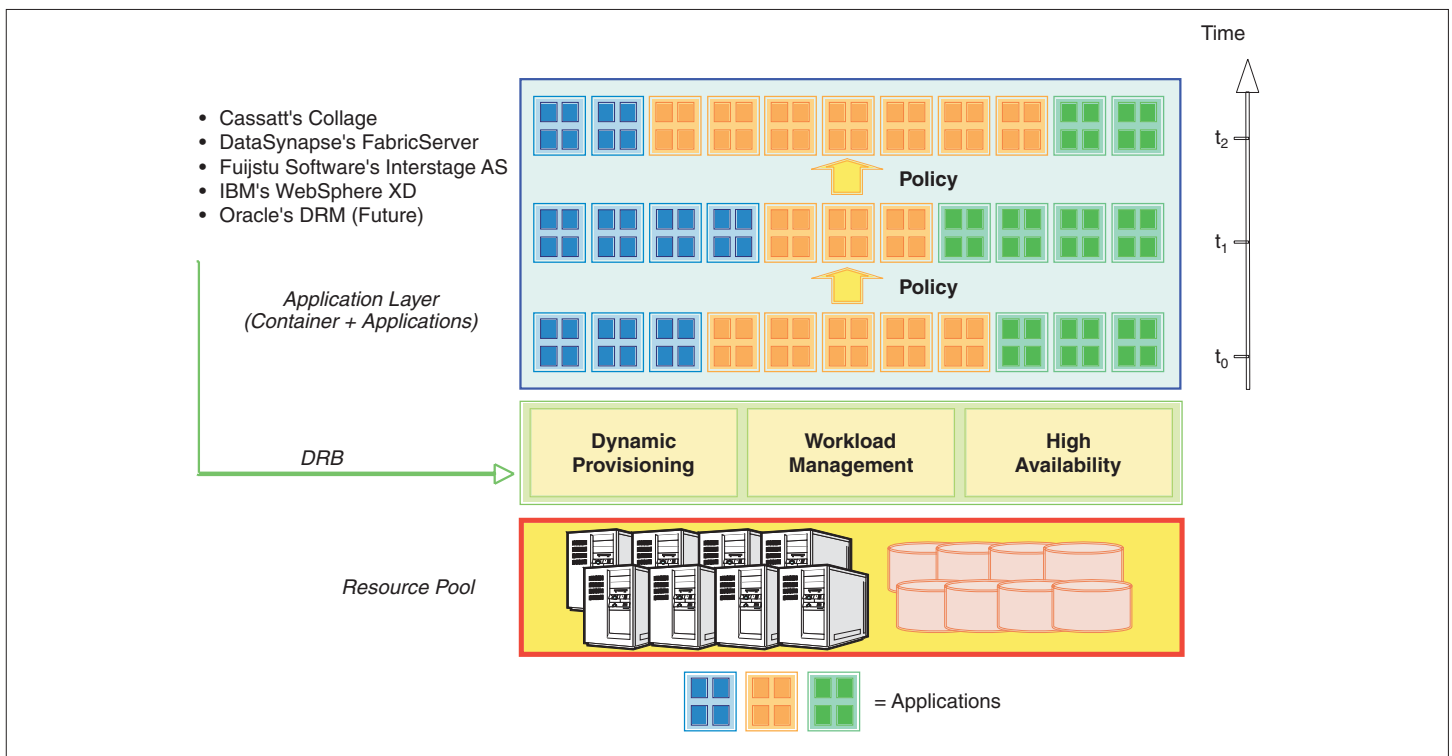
• Cassatt's Collage
• DataSynapse's FabricServer
• Fuijstu Software's Interstage AS
• IBM's WebSphere XD
• Oracle's DRM (Future)

Application Layer
(Container + Applications)

Policy

Policy

Time

$t_2$

$t_1$

$t_0$

DRB

Dynamic Provisioning

Workload Management

High Availability

Resource Pool

= Applications